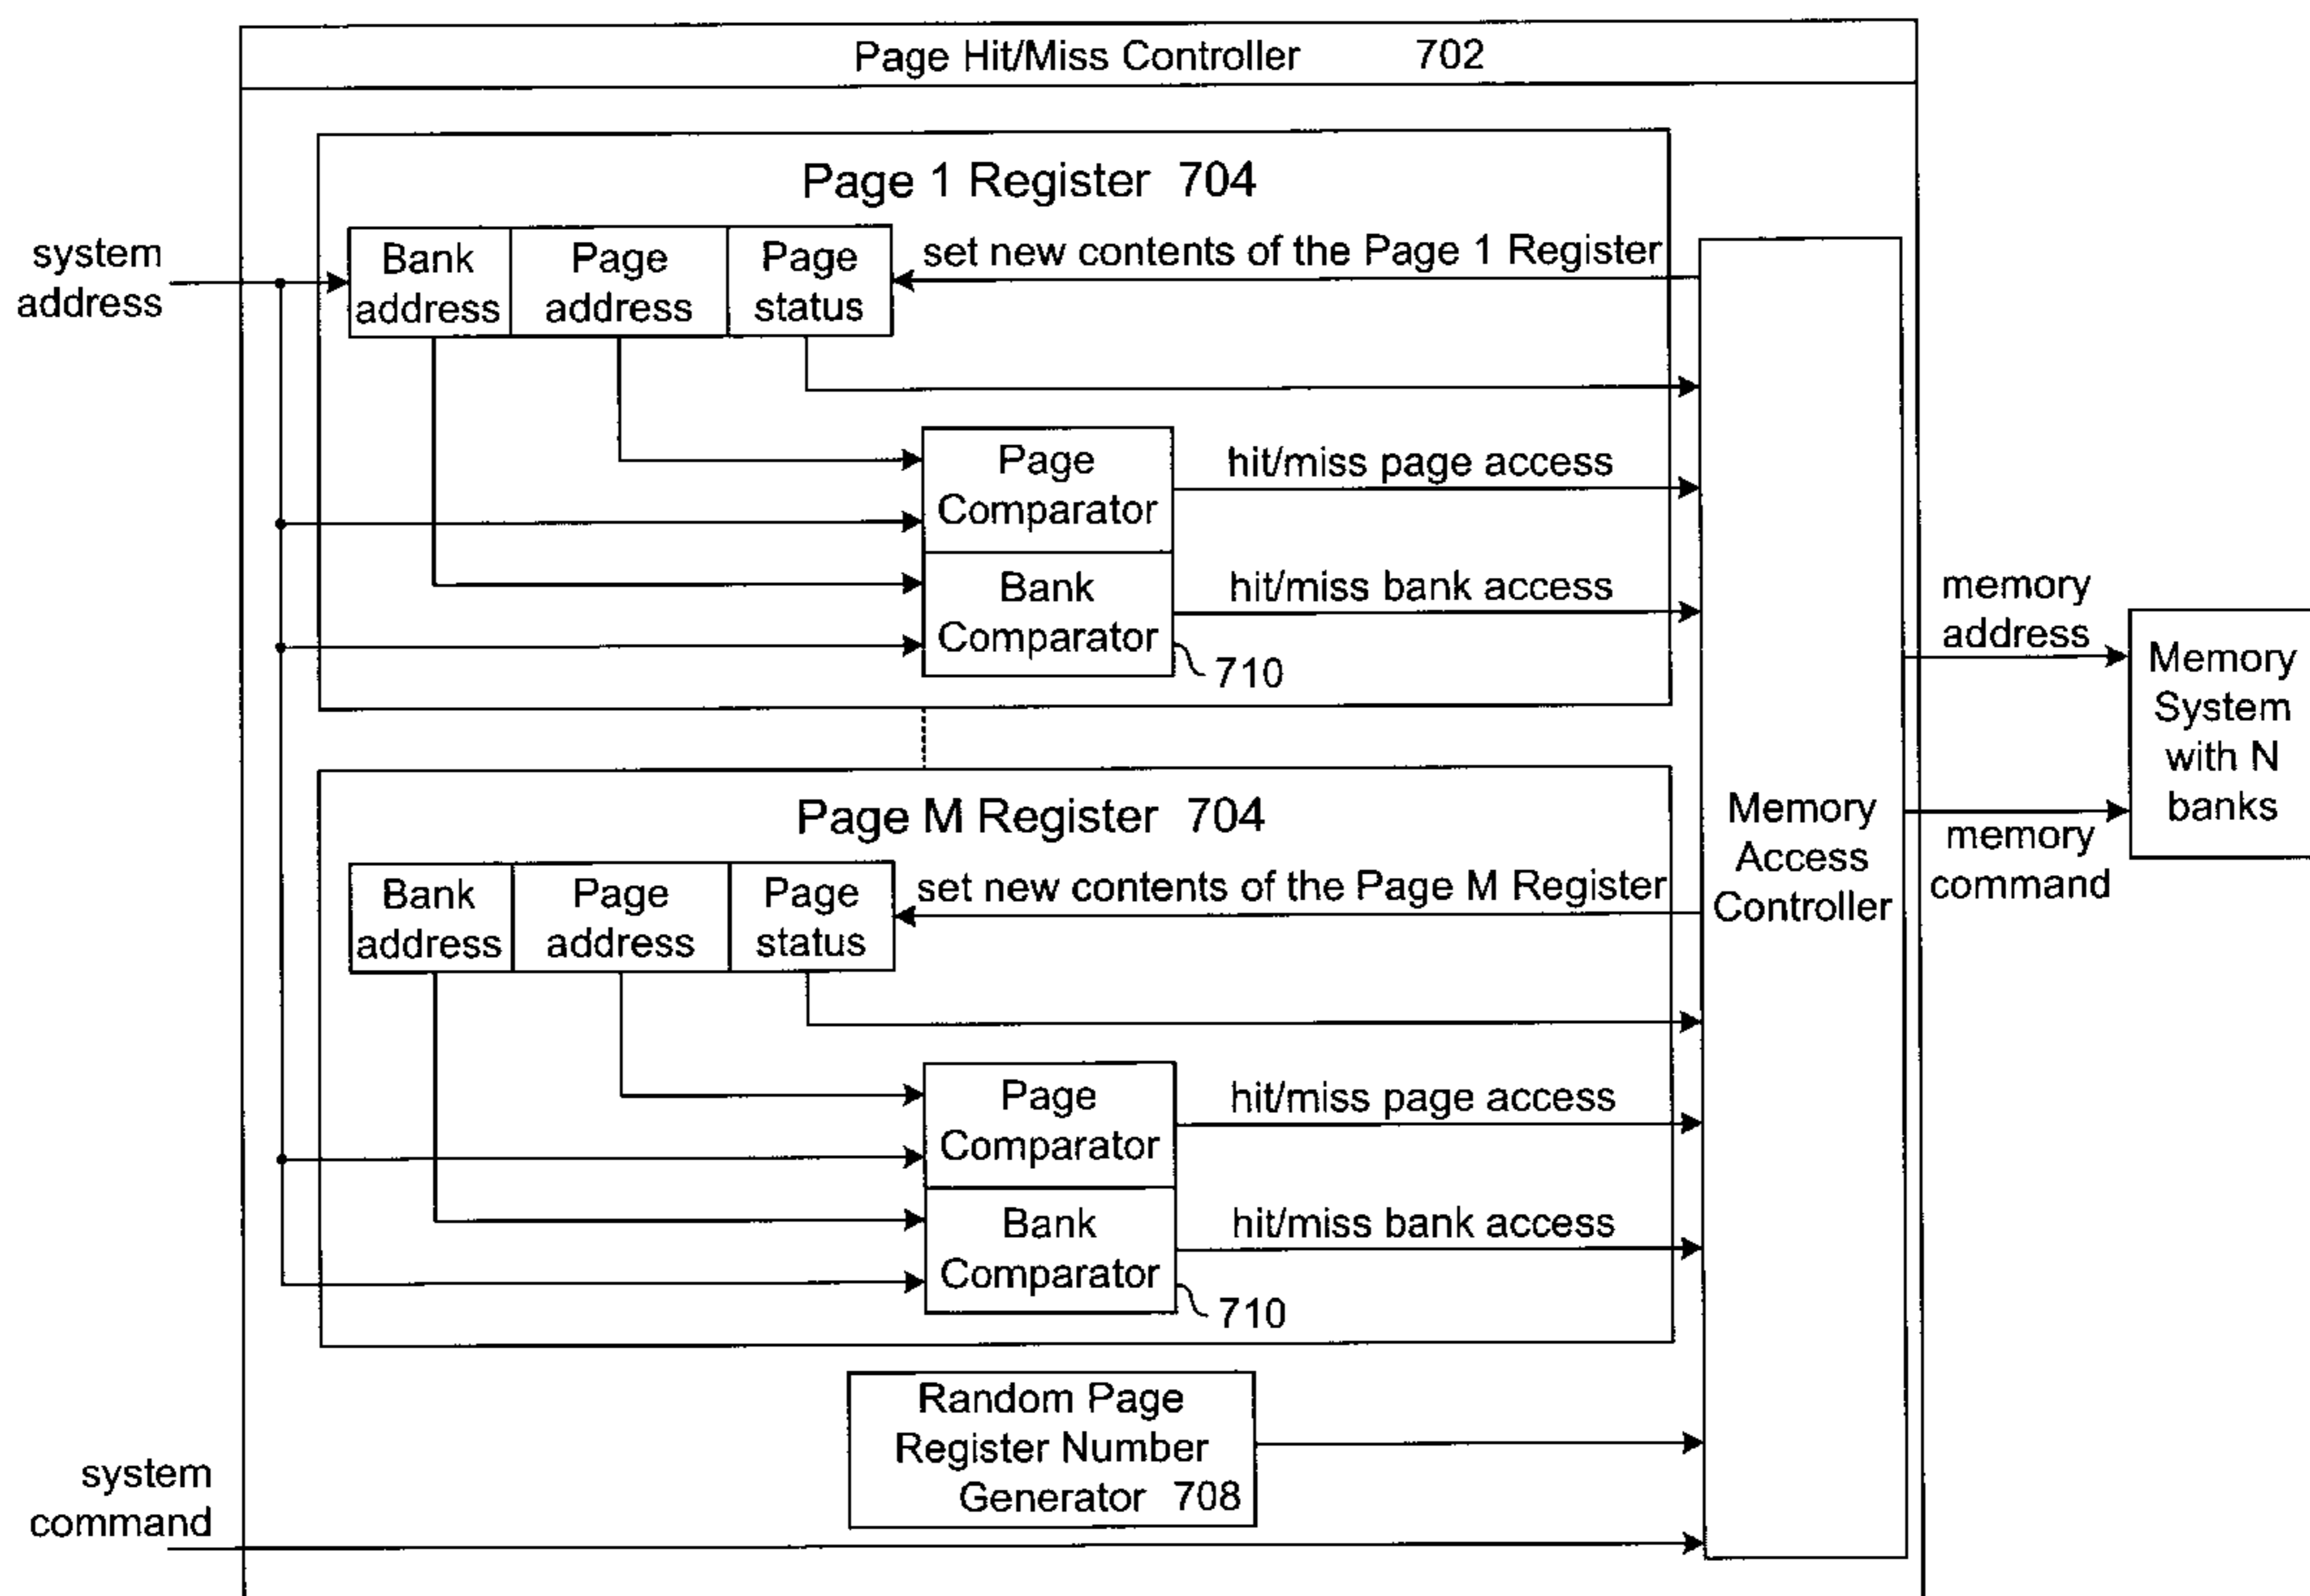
Page Hit/Miss Controller 702

Page 1 Register 704

system address

Bank address | Page address | Page status

set new contents of the Page 1 Register

Page Comparator

hit/miss page access

Bank Comparator

hit/miss bank access

710

Page M Register 704

Bank address | Page address | Page status

set new contents of the Page M Register

Page Comparator

hit/miss page access

Bank Comparator

hit/miss bank access

710

Random Page Register Number Generator 708

system command

Memory Access Controller

memory address

memory command

Memory System with N banks